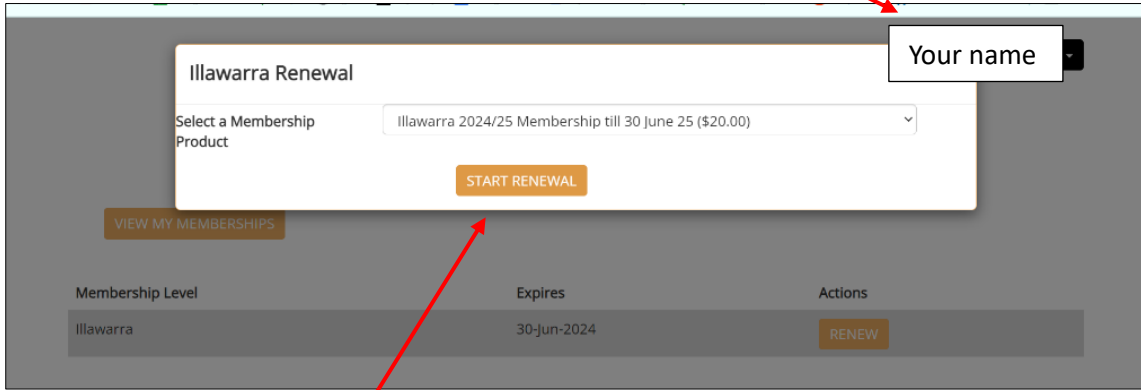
Your name

Illawarra Renewal

Select a Membership Product

Illawarra 2024/25 Membership till 30 June 25 ($20.00)

START RENEWAL

VIEW MY MEMBERSHIPS

| Membership Level | Expires | Actions |
|---|---|---|
| Illawarra | 30-Jun-2024 | RENEW |